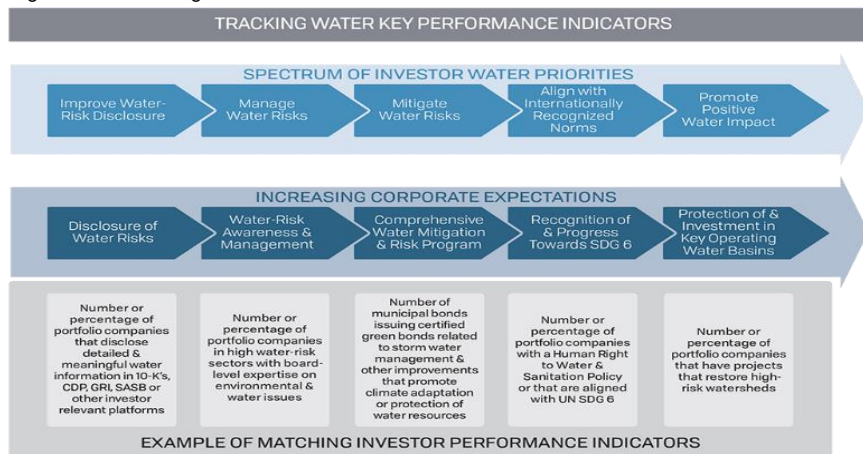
TRACKING WATER KEY PERFORMANCE INDICATORS

SPECTRUM OF INVESTOR WATER PRIORITIES

Improve Water-Risk Disclosure

Manage Water Risks

Mitigate Water Risks

Align with Internationally Recognized Norms

Promote Positive Water Impact

INCREASING CORPORATE EXPECTATIONS

Disclosure of Water Risks

Water-Risk Awareness & Management

Comprehensive Water Mitigation & Risk Program

Recognition of & Progress Towards SDG 6

Protection of & Investment in Key Operating Water Basins

Number or percentage of portfolio companies that disclose detailed & meaningful water information in 10-K's, CDP, GRI, SASB or other investor relevant platforms

Number or percentage of portfolio companies in high water-risk sectors with board-level expertise on environmental & water issues

Number of municipal bonds issuing certified green bonds related to storm water management & other improvements that promote climate adaptation or protection of water resources

Number or percentage of portfolio companies with a Human Right to Water & Sanitation Policy or that are aligned with UN SDG 6

Number or percentage of portfolio companies that have projects that restore high-risk watersheds

EXAMPLE OF MATCHING INVESTOR PERFORMANCE INDICATORS